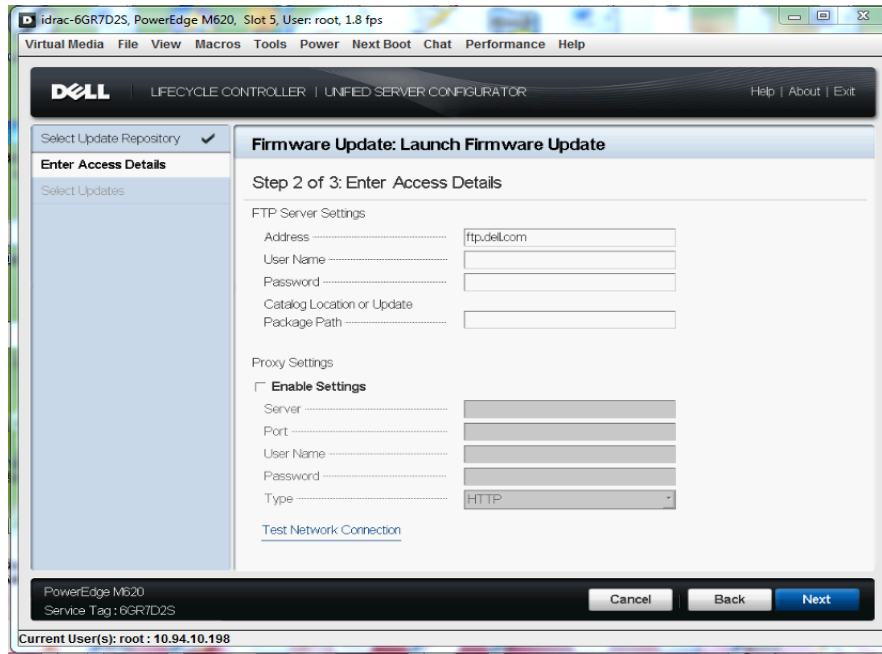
idrac-6GR7D2S, PowerEdge M620, Slot 5, User: root, 1.8 fps

Virtual Media File View Macros Tools Power Next Boot Chat Performance Help

DELL LIFECYCLE CONTROLLER | UNIFIED SERVER CONFIGURATOR

Help | About | Exit

Select Update Repository
Enter Access Details
Select Updates

Firmware Update: Launch Firmware Update

Step 2 of 3: Enter Access Details

FTP Server Settings

Address ftp.dell.com
User Name
Password
Catalog Location or Update Package Path

Proxy Settings

Enable Settings

Server
Port
User Name
Password
Type HTTP

Test Network Connection

PowerEdge M620
Service Tag: 6GR7D2S

Cancel Back Next

Current User(s): root : 10.94.10.198